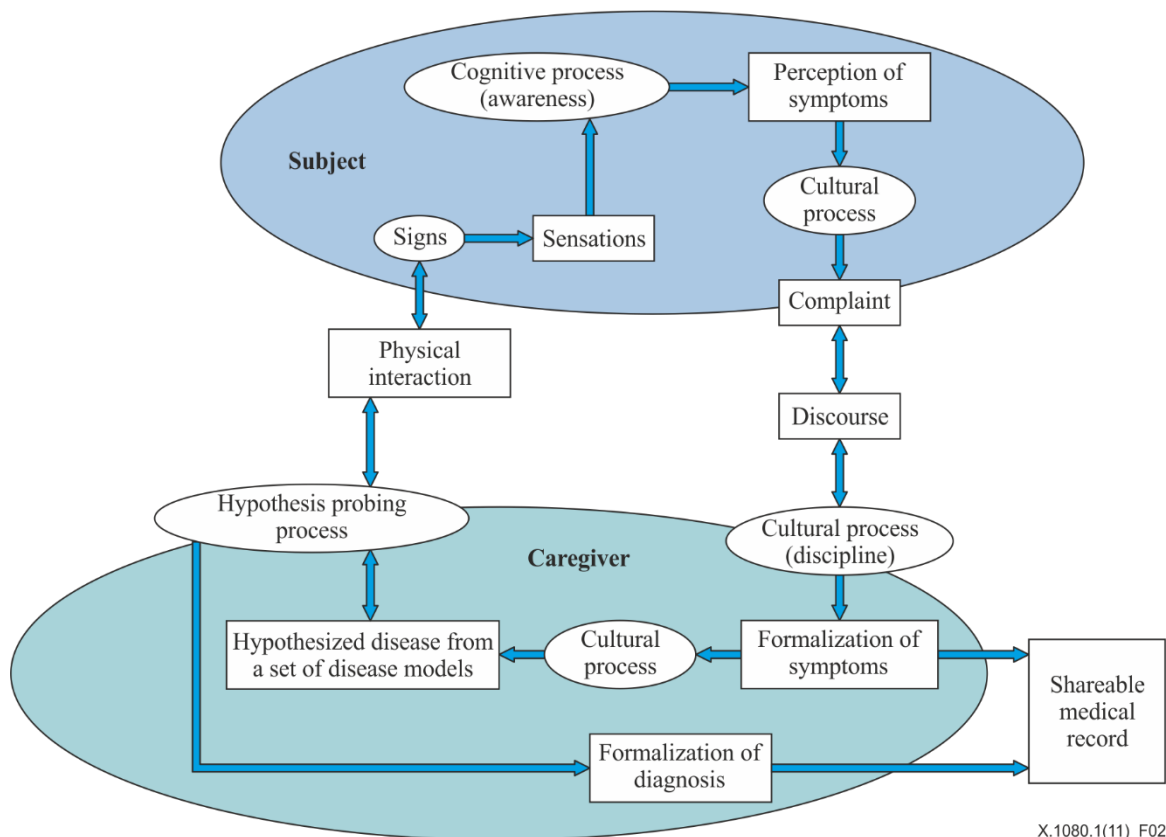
Cognitive process (awareness)

Perception of symptoms

Subject

Cultural process

Signs

Sensations

Complaint

Physical interaction

Discourse

Hypothesis probing process

Caregiver

Cultural process (discipline)

Hypothesized disease from a set of disease models

Cultural process

Formalization of symptoms

Shareable medical record

Formalization of diagnosis

X.1080.1(11)_F02